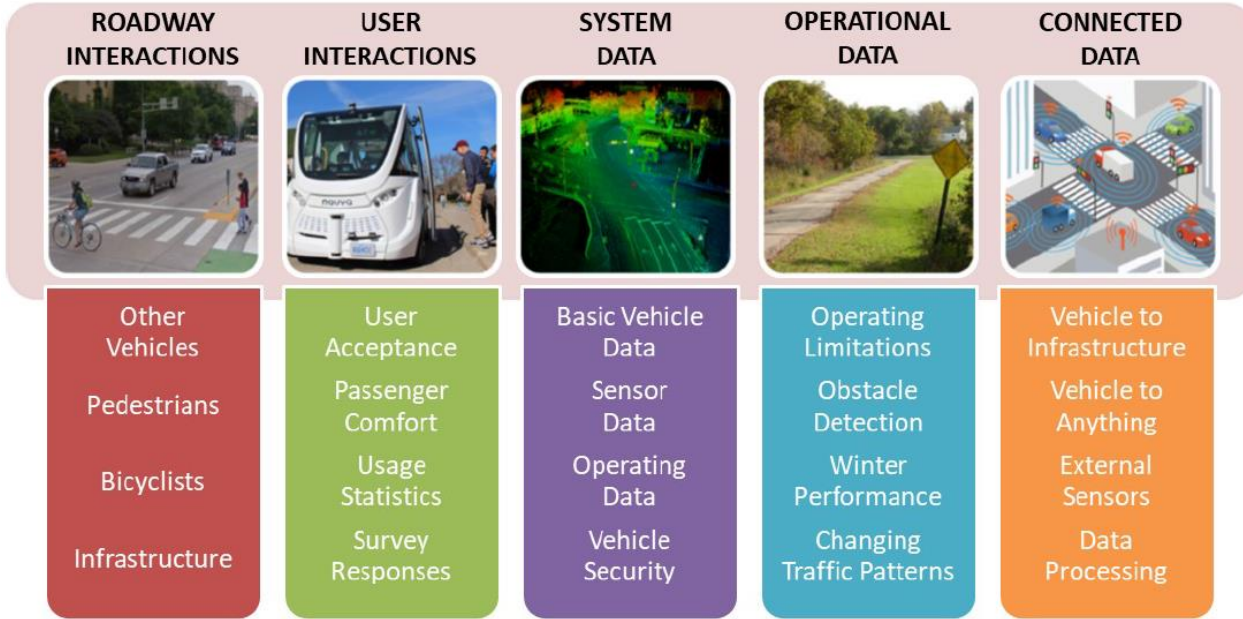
ROADWAY INTERACTIONS

Other Vehicles

Pedestrians

Bicyclists

Infrastructure

USER INTERACTIONS

NAVYA

User Acceptance

Passenger Comfort

Usage Statistics

Survey Responses

SYSTEM DATA

Basic Vehicle Data

Sensor Data

Operating Data

Vehicle Security

OPERATIONAL DATA

Operating Limitations

Obstacle Detection

Winter Performance

Changing Traffic Patterns

CONNECTED DATA

Vehicle to Infrastructure

Vehicle to Anything

External Sensors

Data Processing